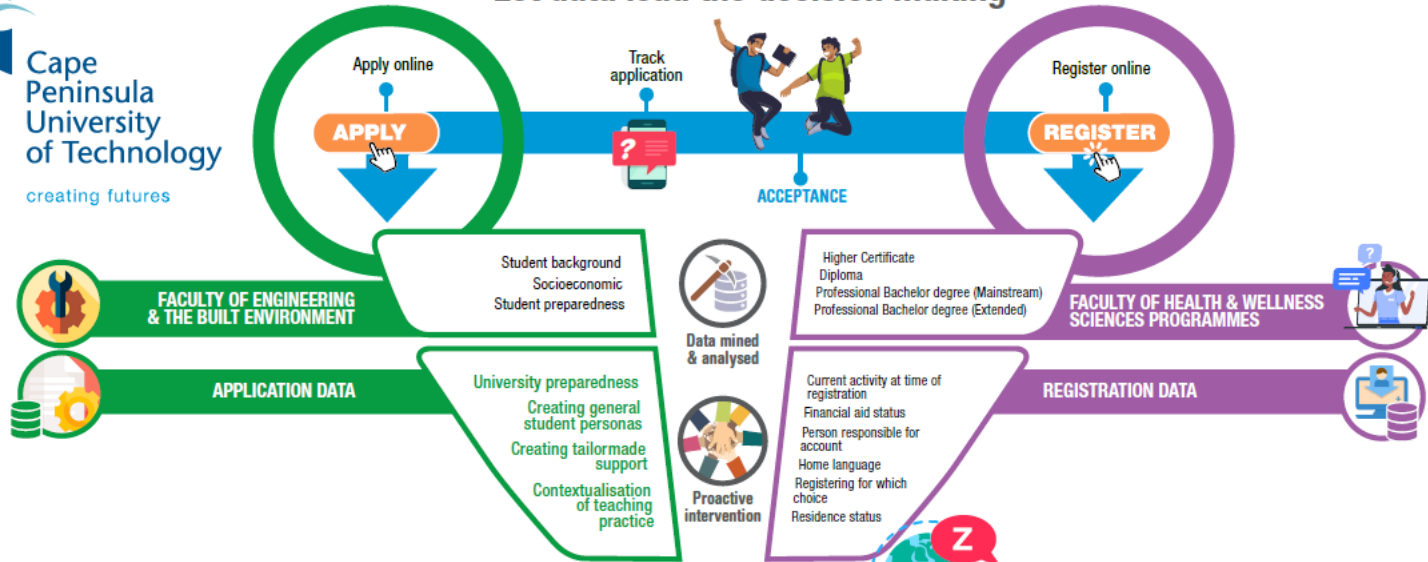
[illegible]

Cape Peninsula University of Technology
creating futures

Apply online
APPLY

Track application

ACCEPTANCE

Register online
REGISTER

FACULTY OF ENGINEERING & THE BUILT ENVIRONMENT

Student background
Socioeconomic
Student preparedness

Data mined & analysed

Higher Certificate
Diploma
Professional Bachelor degree (Mainstream)
Professional Bachelor degree (Extended)

FACULTY OF HEALTH & WELLNESS SCIENCES PROGRAMMES

APPLICATION DATA

University preparedness
Creating general student personas
Creating tailormade support
Contextualisation of teaching practice

Proactive intervention

Current activity at time of registration
Financial aid status
Person responsible for account
Home language
Registering for which choice
Residence status

REGISTRATION DATA

Z